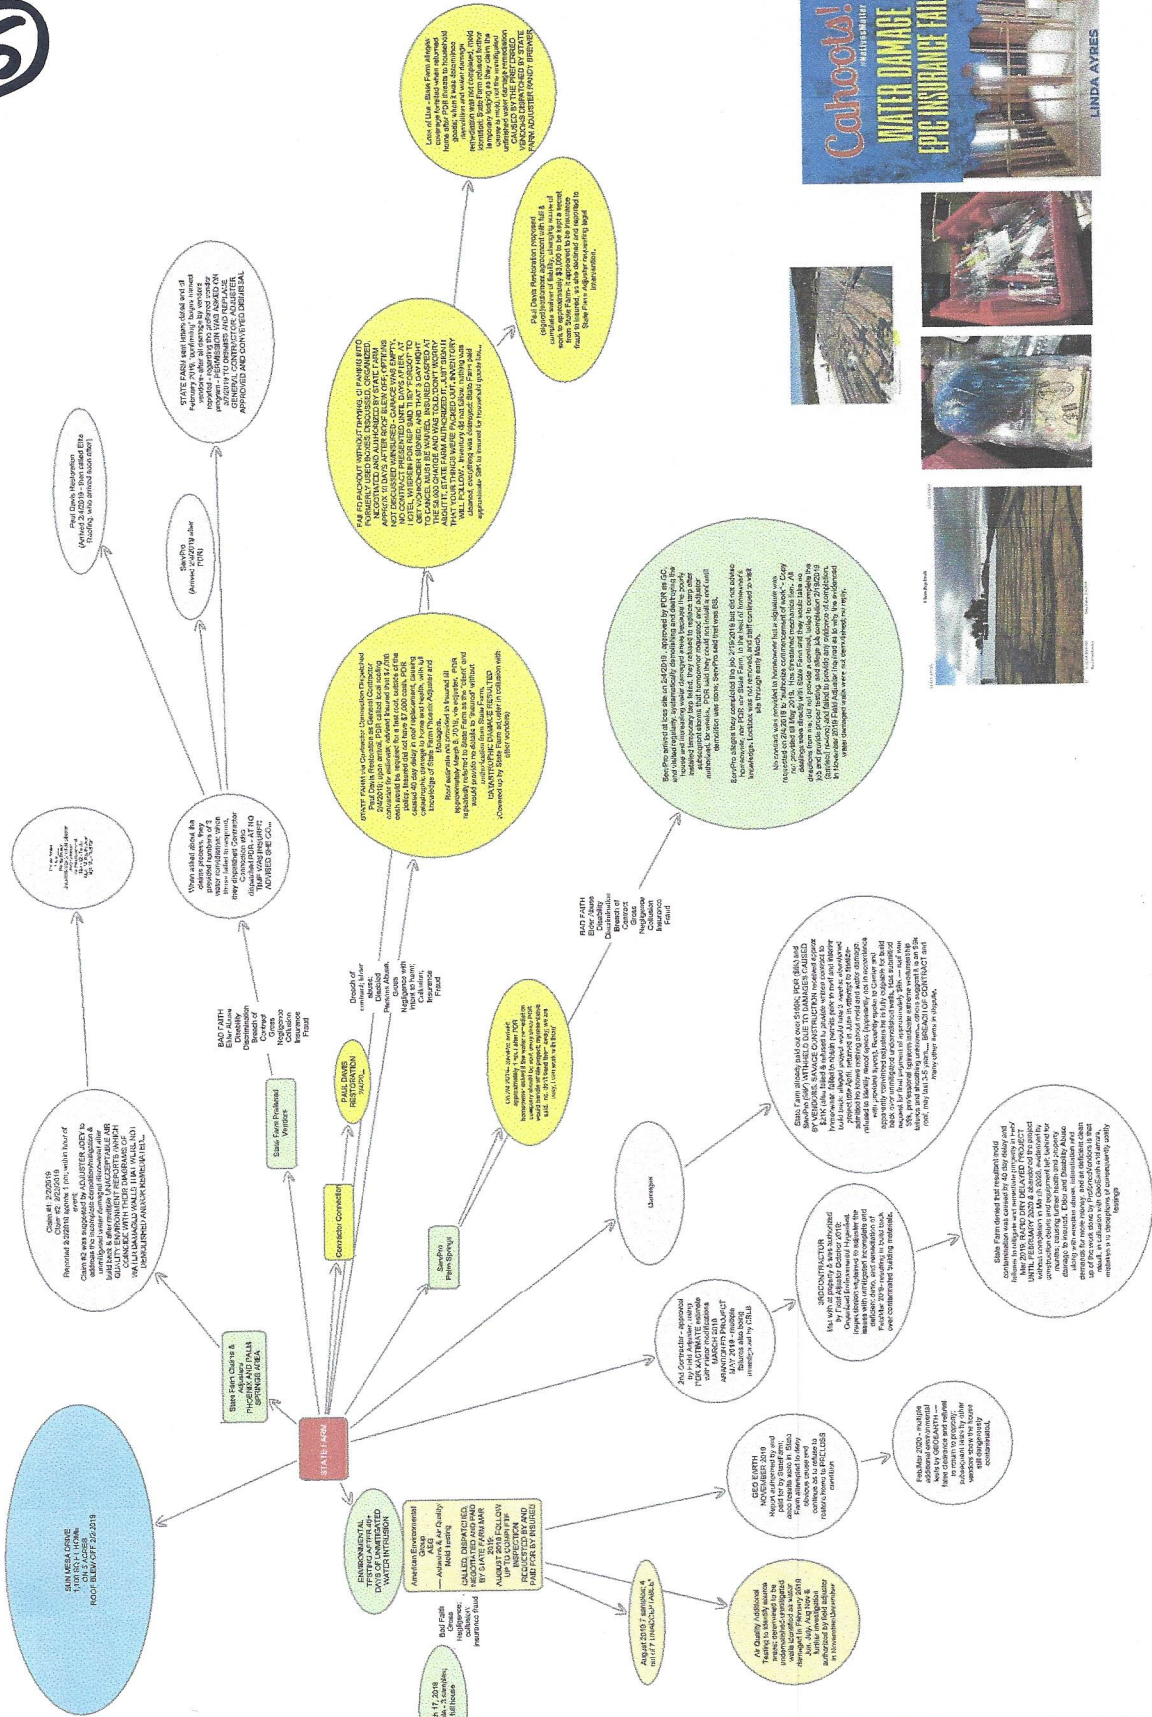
Cahoots!
WATER DAMAGE
EPIC INSURANCE FAIL
LINDA AYRES

SUN MESA DRIVE
1,100 SQ FT HOME
ON 1 ACRE
ROOF BLEW OFF 2/2/2019

STATE FARM

State Farm Claims & Adjusters
PHOENIX AND PALM SPRINGS AREA

State Farm Preferred Vendors

Contractor Connection

PAUL DAVIS RESTORATION

ServPro Palm Springs

ENVIRONMENTAL TESTING AFTER 40+ DAYS OF UNMITIGATED WATER INTRUSION

American Environmental Group
AEG
— Asbestos & Air Quality mold testing
CALLED, DISPATCHED, NEGOTIATED AND PAID BY STATE FARM MAR 2019
AUGUST 2019 FOLLOW UP TO CONFIRM INSPECTION REQUESTED BY AND PAID FOR BY INSURED

Bad Faith
Gross Negligence
Collusion
Insurance Fraud

August 2019 7 samples, 4 out of 7 UNACCEPTABLE

Air Quality Additional Testing to identify source areas: determined to be unremediated water damaged walls identified as water damaged in February 2019 ... further investigation ... in November/December

GEO EARTH
NOVEMBER 2019
Report authorized by and paid for by State Farm ...

Feb/Mar 2020 - multiple additional environmental tests by GEOEARTH ...

2nd Contractor - approved by HAB Adjuster ...

3RDCONTRACTOR
...

State Farm denied that insured's mold contamination ...

Damages

BAD FAITH
Elder Abuse
Disability Discrimination
Breach of Contract
Gross Negligence
Collusion
Insurance Fraud

Breach of contract; Elder abuse; Disabled Persons Abuse, Gross Negligence with intent to harm; Collusion, Insurance Fraud

Claim #1 2/2/2019
Claim #2 2/2/2019
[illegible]

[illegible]

When asked about the claims process, they provided numbers of 3 water contractors ... ADVISED SHE CO...

STATE FARM hired Contractor Connection Preferred Paul Davis Restoration as General Contractor ...

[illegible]

ServPro
(Arrived 2/4/2019 after 7 P.M)

Paul Davis Restoration
(Arrived 2/4/2019 - then called Elite Roofing, who arrived soon after)

STATE FARM sent interrogatory letter ...

PAUL DAVIS PACKOUT WITHOUT ...

Paul Davis Restoration requested ...

Loss of Use - State Farm alleges ...

ServPro arrived at loss site on 2/4/2019 ...

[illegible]